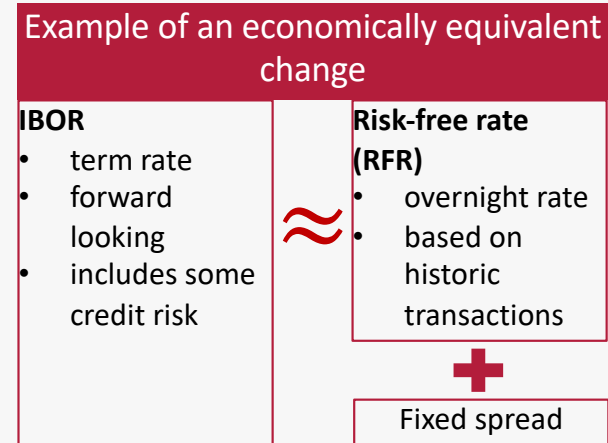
Example of an economically equivalent change

IBOR
- term rate
- forward looking
- includes some credit risk

$\approx$

Risk-free rate (RFR)
- overnight rate
- based on historic transactions

+

Fixed spread